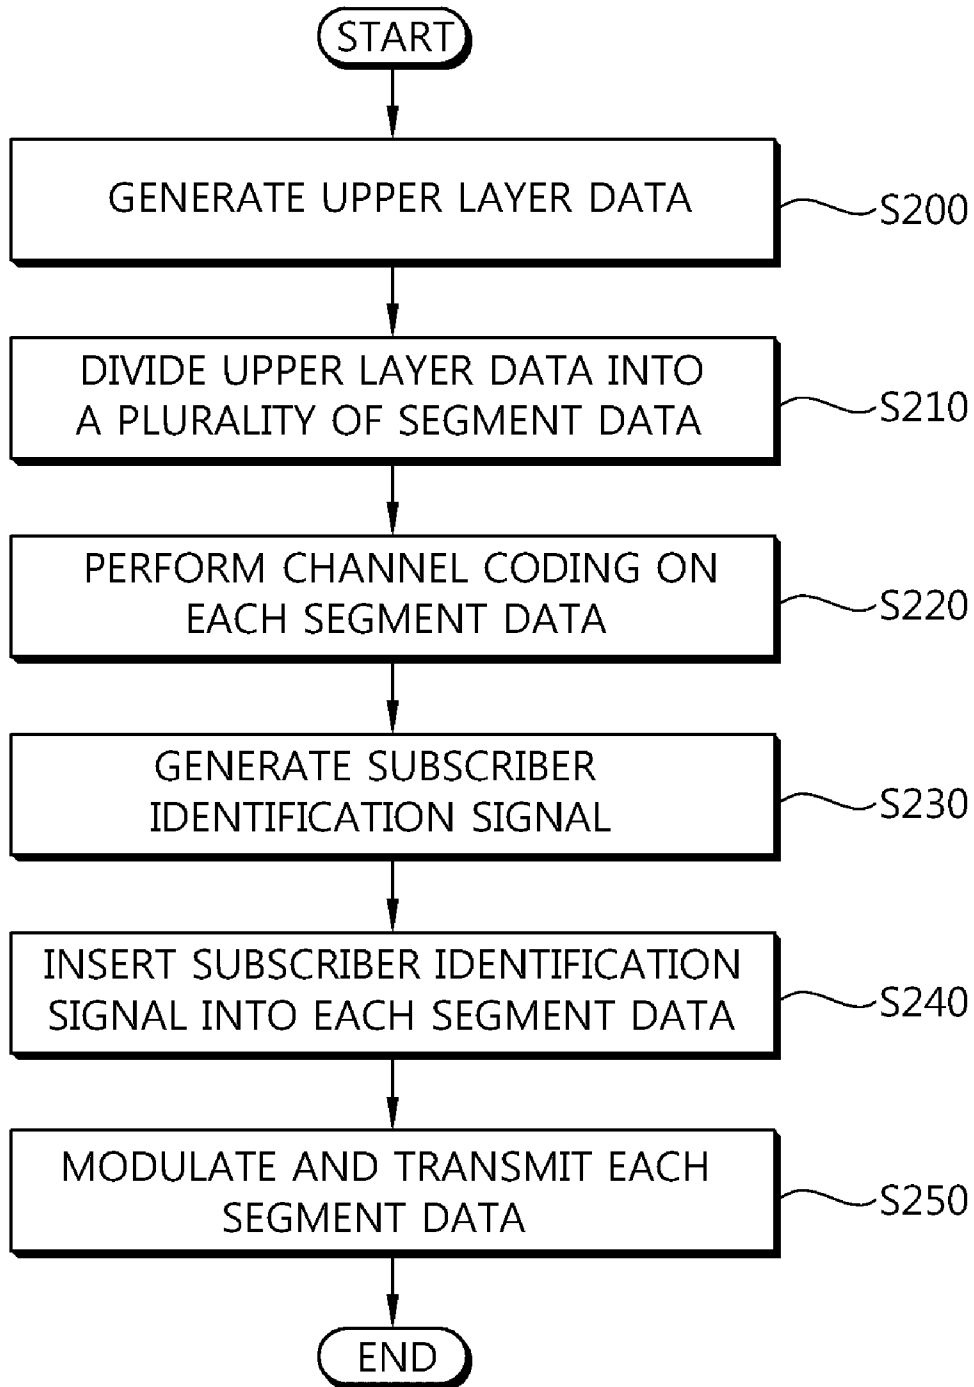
START

GENERATE UPPER LAYER DATA

S200

DIVIDE UPPER LAYER DATA INTO A PLURALITY OF SEGMENT DATA

S210

PERFORM CHANNEL CODING ON EACH SEGMENT DATA

S220

GENERATE SUBSCRIBER IDENTIFICATION SIGNAL

S230

INSERT SUBSCRIBER IDENTIFICATION SIGNAL INTO EACH SEGMENT DATA

S240

MODULATE AND TRANSMIT EACH SEGMENT DATA

S250

END